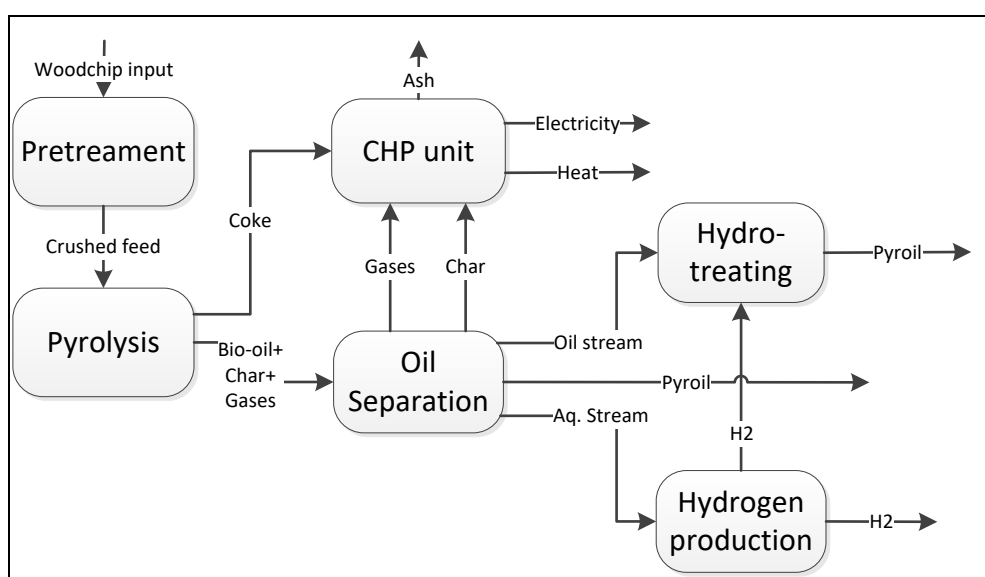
Woodchip input

Pretreament

Crushed feed

Pyrolysis

Coke

Ash

CHP unit

Electricity

Heat

Gases

Char

Bio-oil+ Char+ Gases

Oil Separation

Oil stream

Pyroil

Aq. Stream

Hydro-treating

Pyroil

H2

Hydrogen production

H2